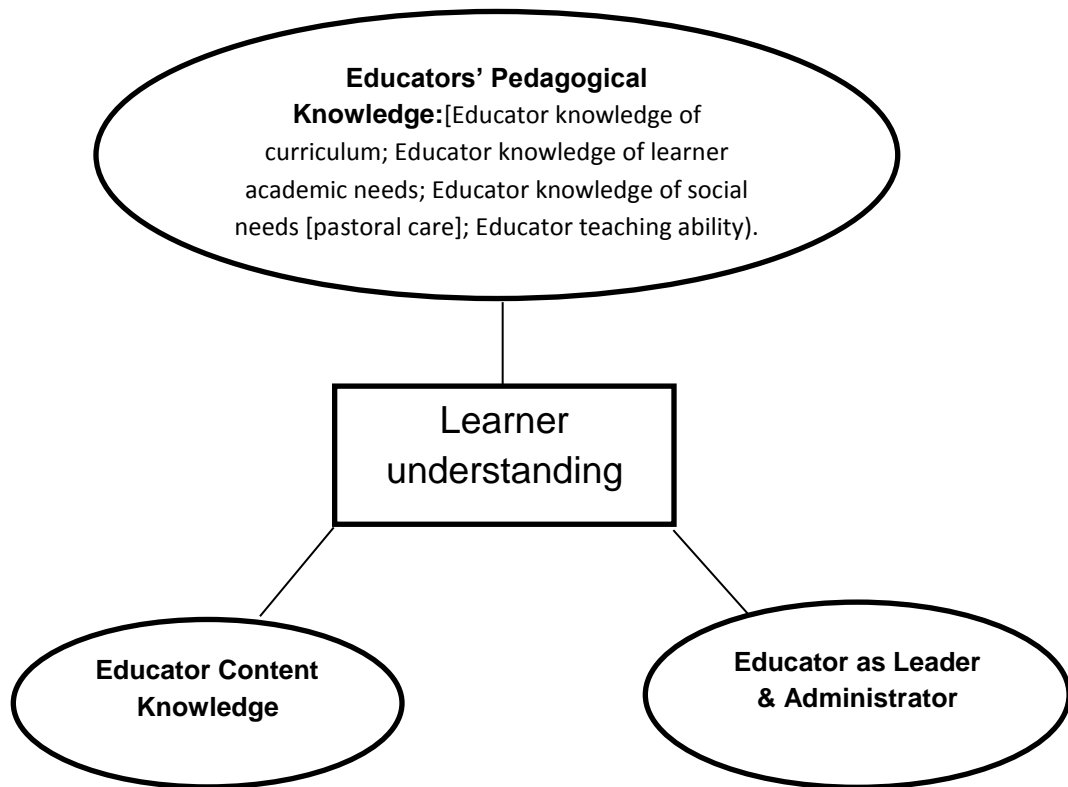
**Educators' Pedagogical Knowledge:**[Educator knowledge of curriculum; Educator knowledge of learner academic needs; Educator knowledge of social needs [pastoral care]; Educator teaching ability).

Learner understanding

**Educator Content Knowledge**

**Educator as Leader & Administrator**